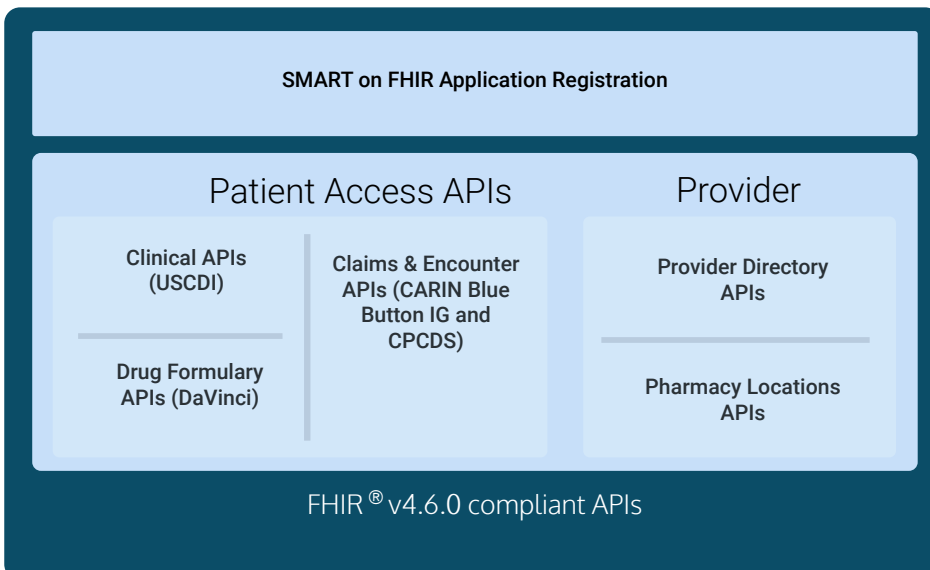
SMART on FHIR Application Registration

Patient Access APIs

Clinical APIs (USCDI)

Drug Formulary APIs (DaVinci)

Claims & Encounter APIs (CARIN Blue Button IG and CPCDS)

Provider

Provider Directory APIs

Pharmacy Locations APIs

FHIR® v4.6.0 compliant APIs